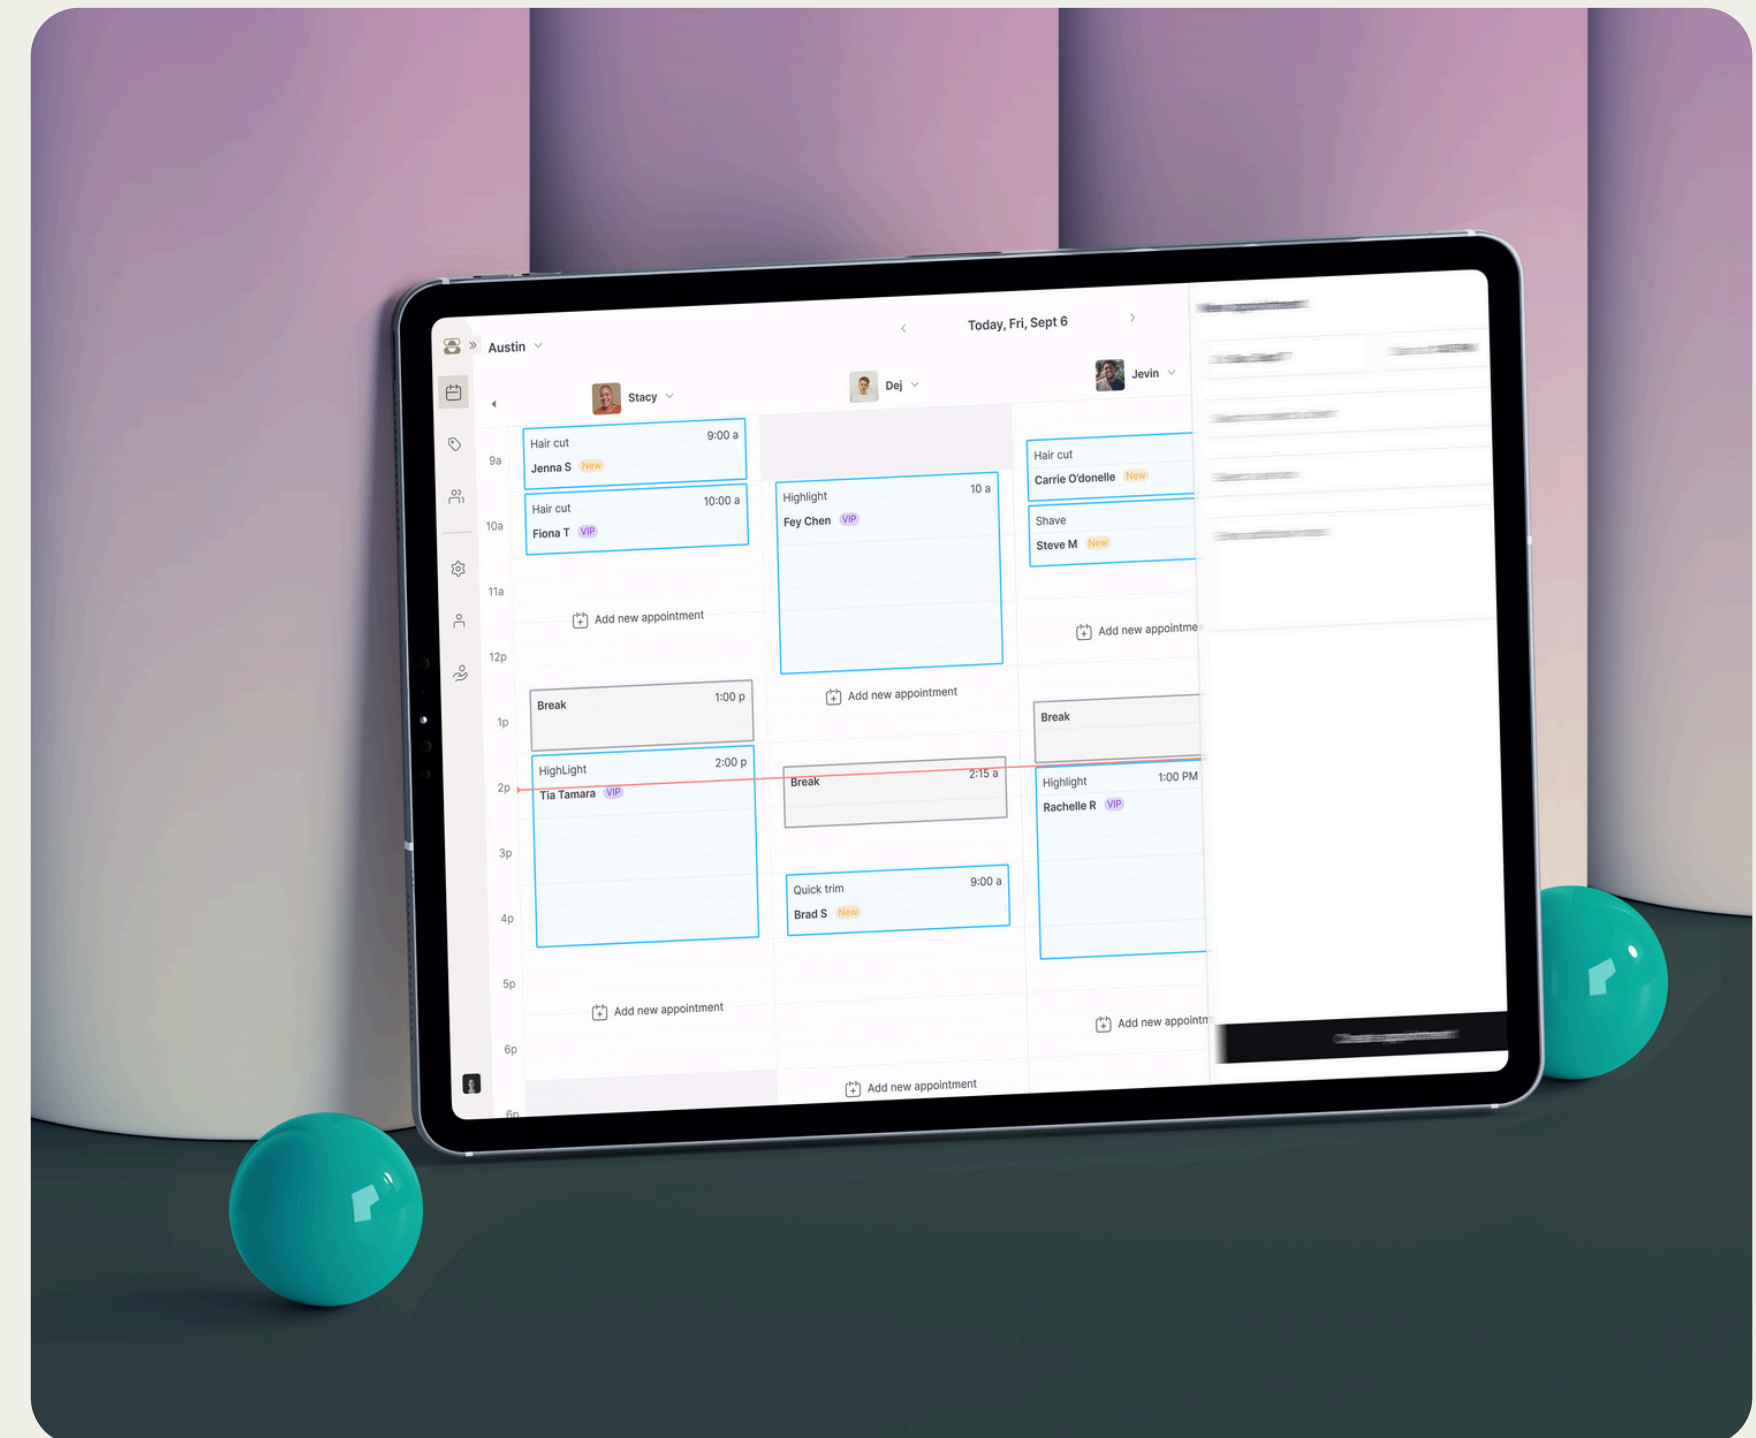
Austin

Today, Fri, Sept 6

Stacy
Dej
Jevin

9a
10a
11a
12p
1p
2p
3p
4p
5p
6p

Hair cut 9:00 a
Jenna S New

Hair cut 10:00 a
Fiona T VIP

Add new appointment

Break 1:00 p

HighLight 2:00 p
Tia Tamara VIP

Add new appointment

Highlight 10 a
Fey Chen VIP

Add new appointment

Break 2:15 a

Quick trim 9:00 a
Brad S New

Add new appointment

Hair cut
Carrie O'donelle New

Shave
Steve M New

Add new appointme

Break

Highlight 1:00 PM
Rachelle R VIP

Add new appointm

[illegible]